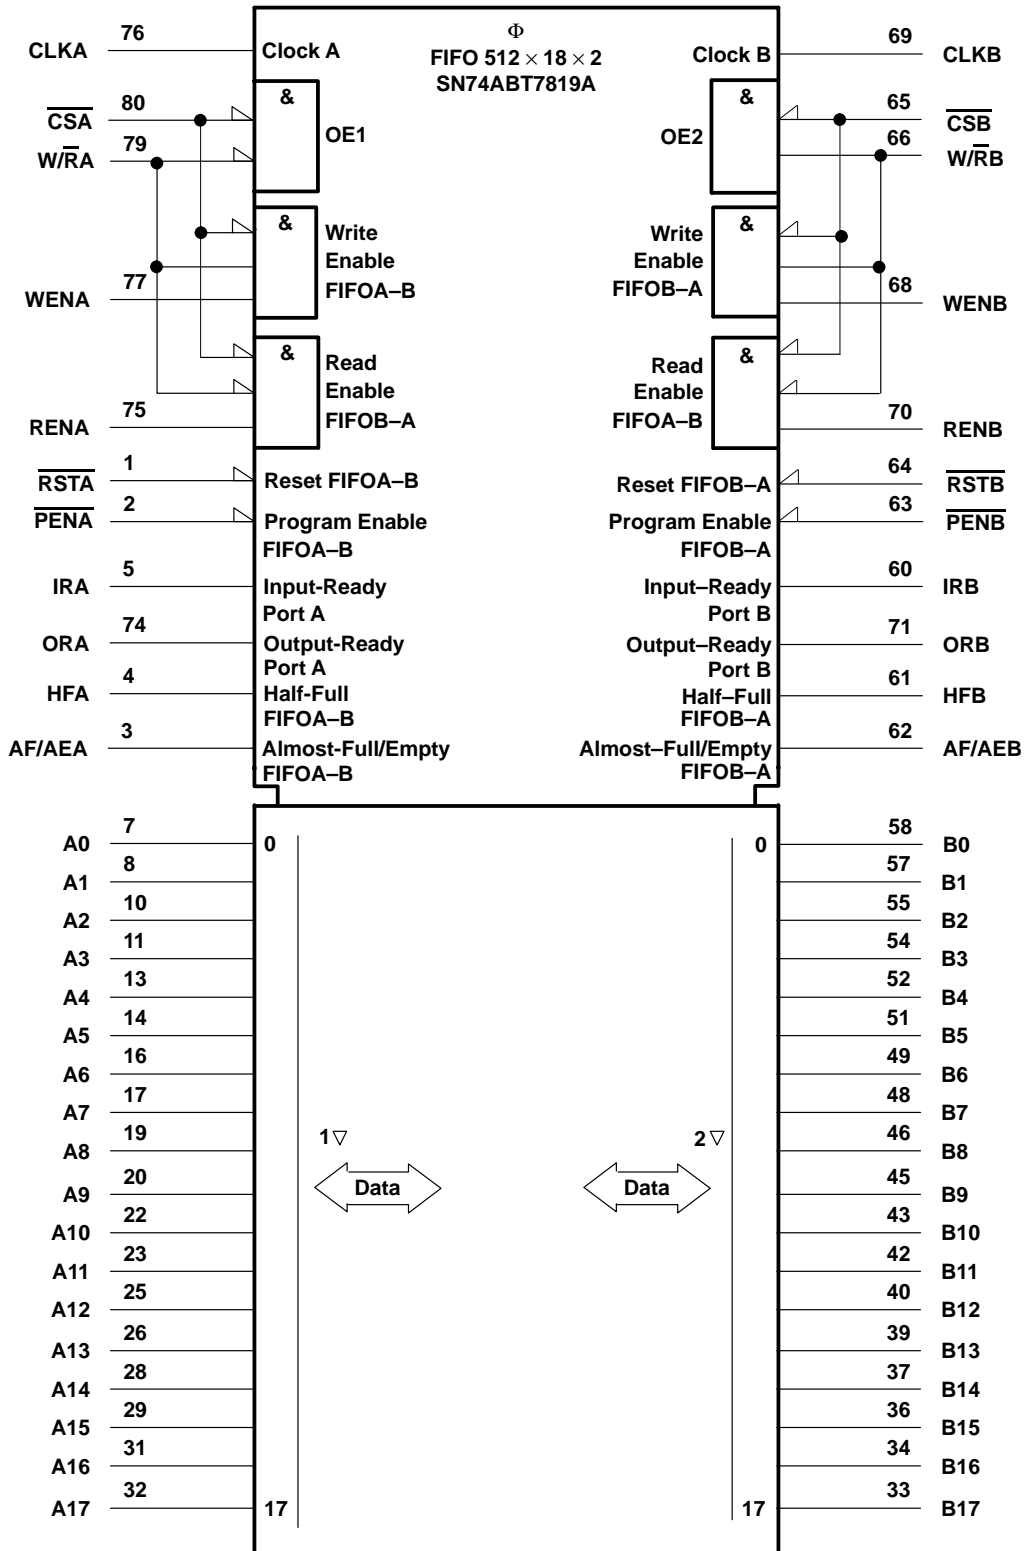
Φ
FIFO 512 × 18 × 2
SN74ABT7819A

76
CLKA
Clock A
69
CLKB
Clock B

80
$\overline{CSA}$
79
W/$\overline{R}$A
&
OE1
65
$\overline{CSB}$
66
W/$\overline{R}$B
&
OE2

&
Write
Enable
FIFOA–B
77
WENA
&
Write
Enable
FIFOB–A
68
WENB

&
Read
Enable
FIFOB–A
75
RENA
&
Read
Enable
FIFOA–B
70
RENB

1
$\overline{RSTA}$
Reset FIFOA–B
64
$\overline{RSTB}$
Reset FIFOB–A

2
$\overline{PENA}$
Program Enable
FIFOA–B
63
$\overline{PENB}$
Program Enable
FIFOB–A

5
IRA
Input-Ready
Port A
60
IRB
Input–Ready
Port B

74
ORA
Output-Ready
Port A
71
ORB
Output–Ready
Port B

4
HFA
Half-Full
FIFOA–B
61
HFB
Half–Full
FIFOB–A

3
AF/AEA
Almost-Full/Empty
FIFOA–B
62
AF/AEB
Almost–Full/Empty
FIFOB–A

7 A0 0
8 A1
10 A2
11 A3
13 A4
14 A5
16 A6
17 A7
19 A8
20 A9
22 A10
23 A11
25 A12
26 A13
28 A14
29 A15
31 A16
32 A17 17

1▽
Data
2▽
Data

58 B0 0
57 B1
55 B2
54 B3
52 B4
51 B5
49 B6
48 B7
46 B8
45 B9
43 B10
42 B11
40 B12
39 B13
37 B14
36 B15
34 B16
33 B17 17